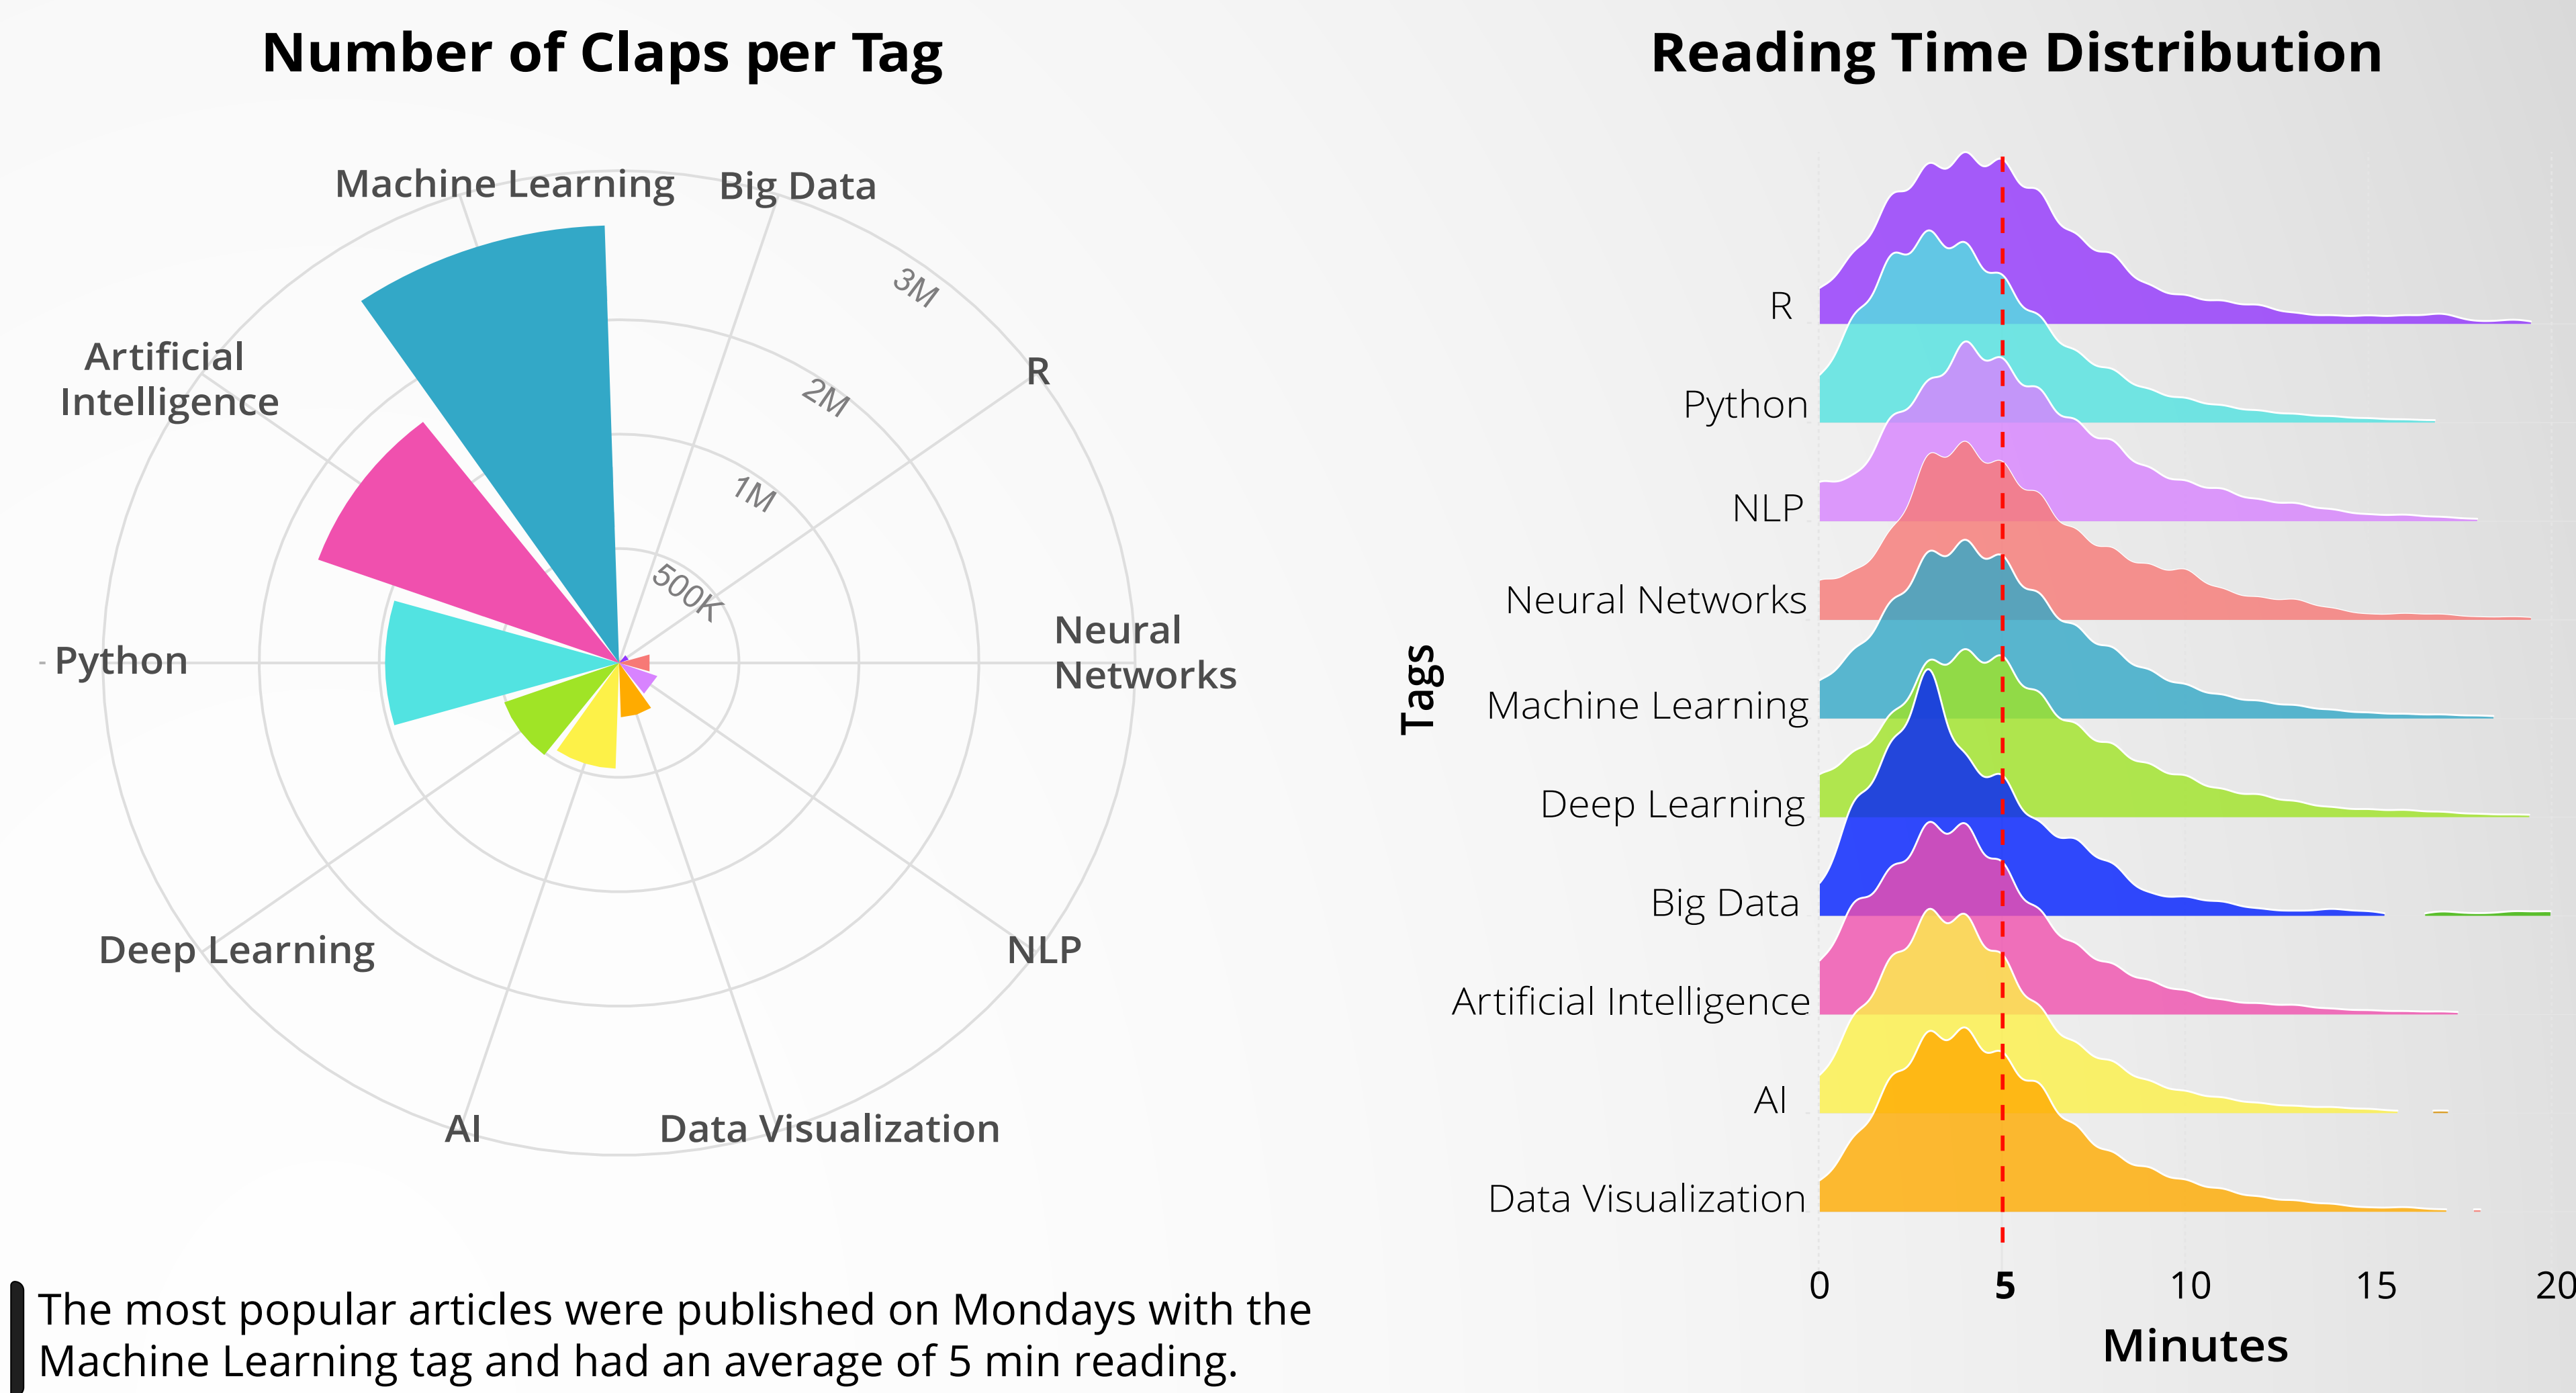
Number of Claps per Tag

Machine Learning
Big Data
3M
2M
R
1M
500K
Artificial Intelligence
Python
Neural Networks
Deep Learning
NLP
AI
Data Visualization

Reading Time Distribution

Tags
R
Python
NLP
Neural Networks
Machine Learning
Deep Learning
Big Data
Artificial Intelligence
AI
Data Visualization
0
5
10
15
20
Minutes

The most popular articles were published on Mondays with the Machine Learning tag and had an average of 5 min reading.